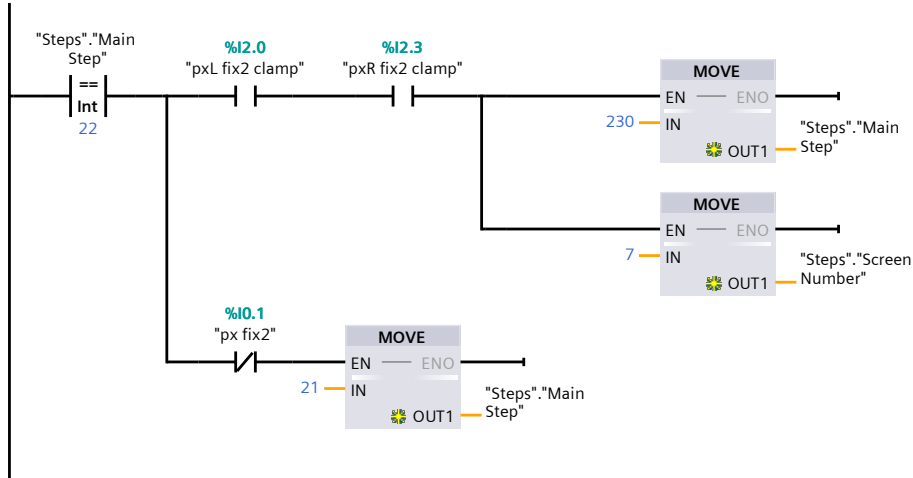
"Steps"."Main Step"
==
Int
22

%I2.0
"pxL fix2 clamp"

%I2.3
"pxR fix2 clamp"

MOVE
EN — ENO
230 — IN
OUT1 — "Steps"."Main Step"

MOVE
EN — ENO
7 — IN
OUT1 — "Steps"."Screen Number"

%I0.1
"px fix2"

MOVE
EN — ENO
21 — IN
OUT1 — "Steps"."Main Step"